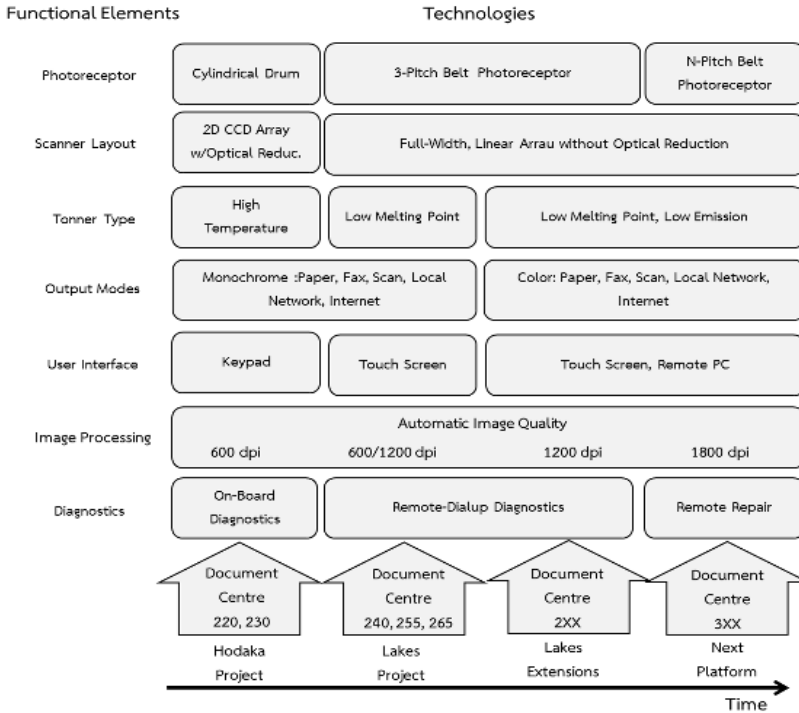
Functional Elements

Technologies

| | | | |
|---|---|---|---|
| Photoreceptor | Cylindrical Drum | 3-Pitch Belt Photoreceptor | N-Pitch Belt Photoreceptor |
| Scanner Layout | 2D CCD Array w/Optical Reduc. | Full-Width, Linear Arrau without Optical Reduction | |
| Tonner Type | High Temperature | Low Melting Point | Low Melting Point, Low Emission |
| Output Modes | Monochrome :Paper, Fax, Scan, Local Network, Internet | Color: Paper, Fax, Scan, Local Network, Internet | |
| User Interface | Keypad | Touch Screen | Touch Screen, Remote PC |
| Image Processing | Automatic Image Quality 600 dpi | 600/1200 dpi | 1200 dpi | 1800 dpi |
| Diagnostics | On-Board Diagnostics | Remote-Dialup Diagnostics | Remote Repair |

Document Centre 220, 230
Hodaka Project

Document Centre 240, 255, 265
Lakes Project

Document Centre 2XX
Lakes Extensions

Document Centre 3XX
Next Platform

Time